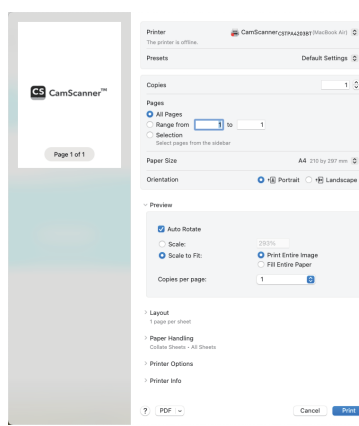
CS CamScanner™

Page 1 of 1

Printer
The printer is offline.
CamScanner CSTPAA26387 (MacBook Air)

Presets
Default Settings

Copies
1

Pages
All Pages
Range from 1 to 1
Selection
Select pages from the sidebar

Paper Size
A4 210 by 297 mm

Orientation
Portrait
Landscape

Preview

Auto Rotate
Scale:
293%
Scale to Fit:
Print Entire Image
Fill Entire Paper

Copies per page:
1

Layout
1 page per sheet

Paper Handling
Collate Sheets - All Sheets

Printer Options

Printer Info

?
PDF
Cancel
Print